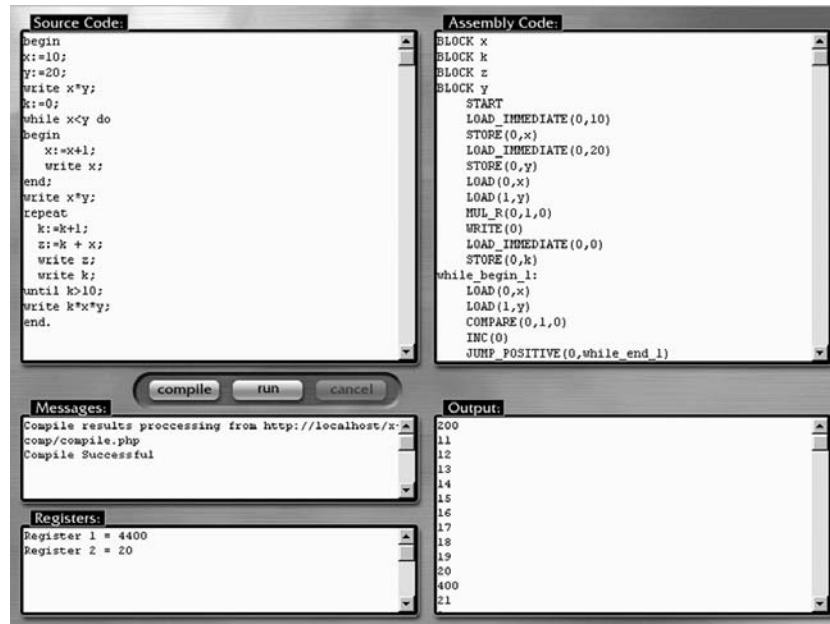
Source Code:

begin
x:=10;
y:=20;
write x*y;
k:=0;
while x<y do
begin
x:=x+1;
write x;
end;
write x*y;
repeat
k:=k+1;
z:=k + x;
write z;
write k;
until k>10;
write k*x*y;
end.

Assembly Code:

BLOCK x
BLOCK k
BLOCK z
BLOCK y
START
LOAD_IMMEDIATE(0,10)
STORE(0,x)
LOAD_IMMEDIATE(0,20)
STORE(0,y)
LOAD(0,x)
LOAD(1,y)
MUL_R(0,1,0)
WRITE(0)
LOAD_IMMEDIATE(0,0)
STORE(0,k)
while_begin_1:
LOAD(0,x)
LOAD(1,y)
COMPARE(0,1,0)
INC(0)
JUMP_POSITIVE(0,while_end_1)

compile run cancel

Messages:

Compile results proccessing from http://localhost/x-comp/compile.php
Compile Successful

Output:

200
11
12
13
14
15
16
17
18
19
20
400
21

Registers:

Register 1 = 4400
Register 2 = 20